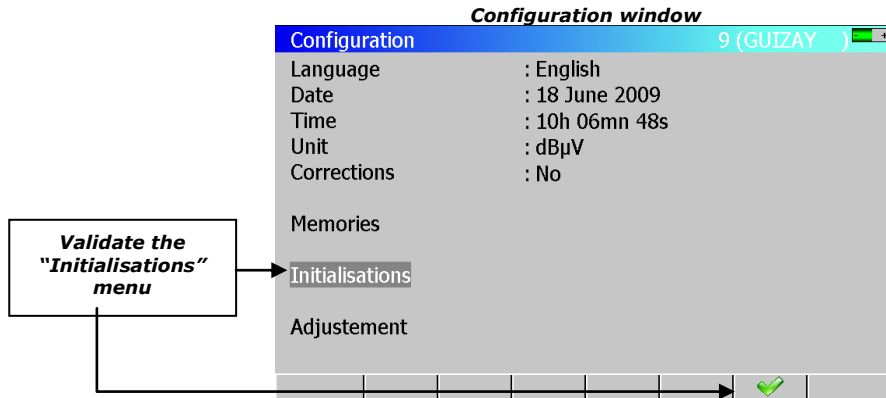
Configuration window

Configuration 9 (GUIZAY )

Language : English
Date : 18 June 2009
Time : 10h 06mn 48s
Unit : dBµV
Corrections : No

Memories

Initialisations

Adjustement

Validate the "Initialisations" menu